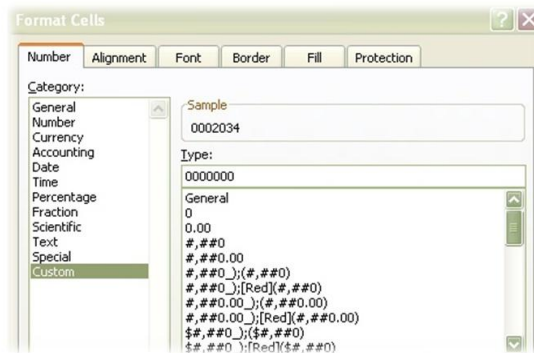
Format Cells

Number
Alignment
Font
Border
Fill
Protection

Category:
General
Number
Currency
Accounting
Date
Time
Percentage
Fraction
Scientific
Text
Special
Custom

Sample
0002034

Type:
0000000

General
0
0.00
#,##0
#,##0.00
#,##0_);(#,##0)
#,##0_);[Red](#,##0)
#,##0.00_);(#,##0.00)
#,##0.00_);[Red](#,##0.00)
$#,##0_);($#,##0)
$#,##0_);[Red]($#,##0)